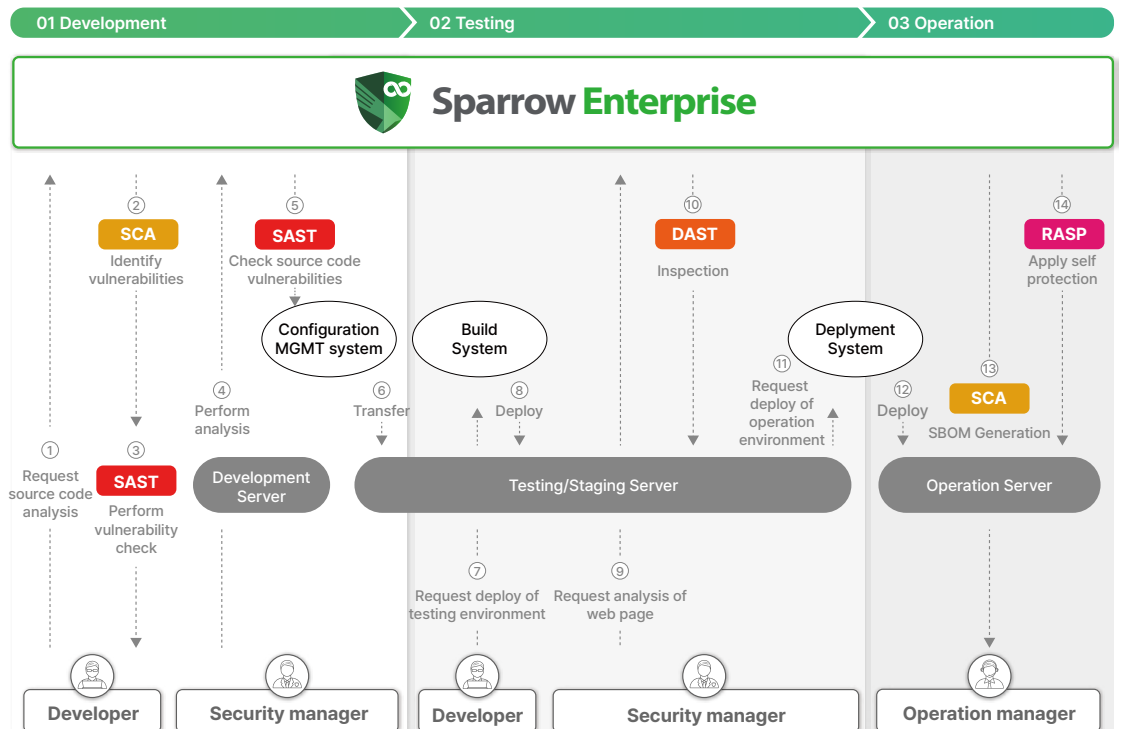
01 Development
02 Testing
03 Operation

Sparrow Enterprise

② SCA Identify vulnerabilities

⑤ SAST Check source code vulnerabilities

Configuration MGMT system

Build System

⑩ DAST Inspection

Deplyment System

⑭ RASP Apply self protection

④ Perform analysis

⑥ Transfer

⑧ Deploy

⑪ Request deploy of operation environment

⑫ Deploy

⑬ SCA SBOM Generation

① Request source code analysis

③ SAST Perform vulnerability check

Development Server

Testing/Staging Server

Operation Server

⑦ Request deploy of testing environment

⑨ Request analysis of web page

Developer
Security manager
Developer
Security manager
Operation manager